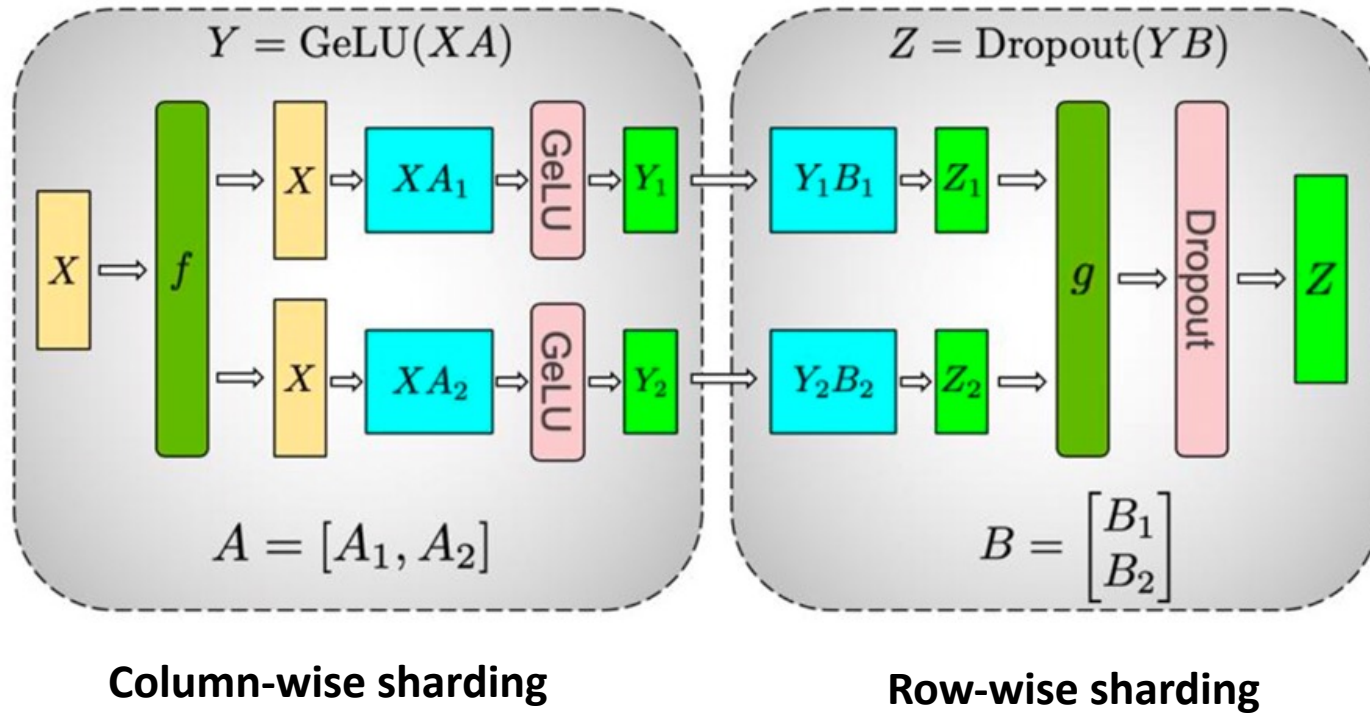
$Y = \text{GeLU}(XA)$

$X$

$f$

$X$

$XA_1$

GeLU

$Y_1$

$X$

$XA_2$

GeLU

$Y_2$

$A = [A_1, A_2]$

$Z = \text{Dropout}(YB)$

$Y_1B_1$

$Z_1$

$Y_2B_2$

$Z_2$

$g$

Dropout

$Z$

$B = \begin{bmatrix} B_1 \\ B_2 \end{bmatrix}$

Column-wise sharding

Row-wise sharding